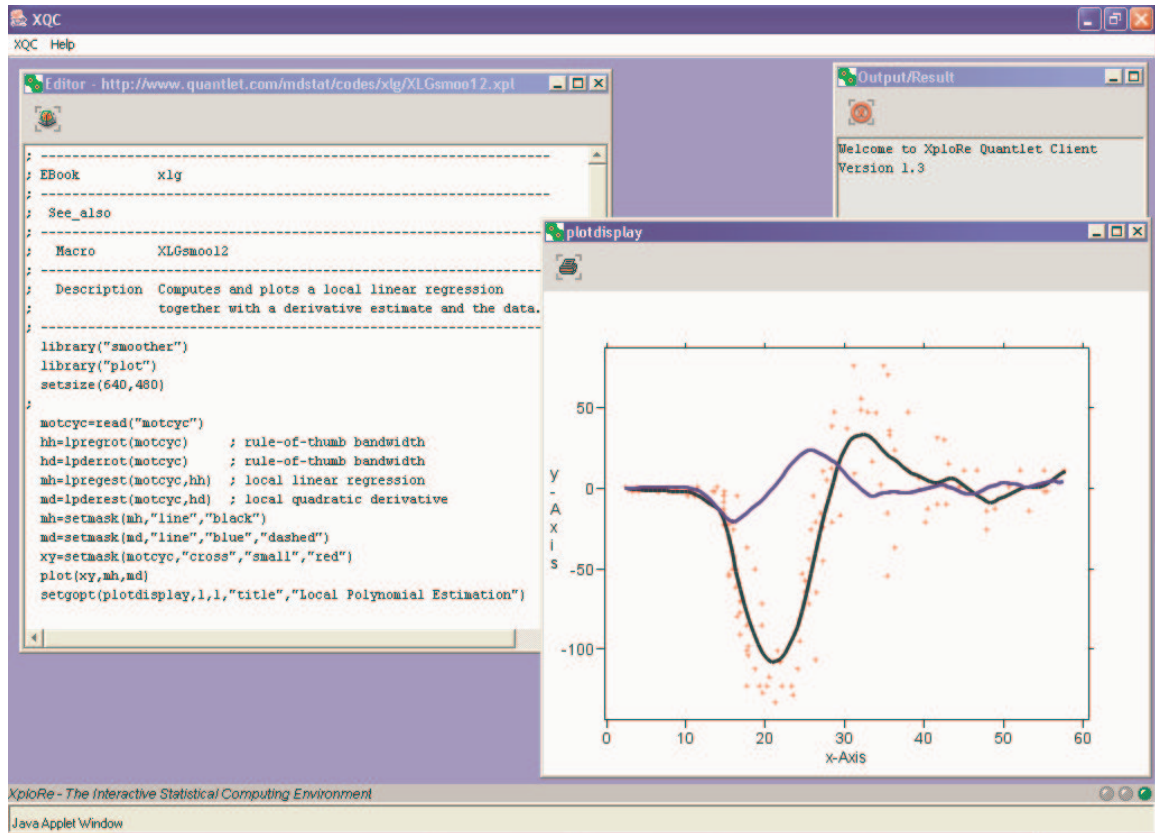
XQC

XQC Help

Editor - http://www.quantlet.com/mdstat/codes/xlg/XLGsmoo12.xpl

; ---------------------------------------------------------------
; EBook xlg
; ---------------------------------------------------------------
; See_also
; ---------------------------------------------------------------
; Macro XLGsmoo12
; ---------------------------------------------------------------
; Description Computes and plots a local linear regression
; together with a derivative estimate and the data.
; ---------------------------------------------------------------
library("smoother")
library("plot")
setsize(640,480)
;
motcyc=read("motcyc")
hh=lpregrot(motcyc) ; rule-of-thumb bandwidth
hd=lpderrot(motcyc) ; rule-of-thumb bandwidth
mh=lpregest(motcyc,hh) ; local linear regression
md=lpderest(motcyc,hd) ; local quadratic derivative
mh=setmask(mh,"line","black")
md=setmask(md,"line","blue","dashed")
xy=setmask(motcyc,"cross","small","red")
plot(xy,mh,md)
setgopt(plotdisplay,1,1,"title","Local Polynomial Estimation")

Output/Result

Welcome to XploRe Quantlet Client
Version 1.3

plotdisplay

50
0
-50
-100
y-Axis
0 10 20 30 40 50 60
x-Axis

XploRe - The Interactive Statistical Computing Environment

Java Applet Window